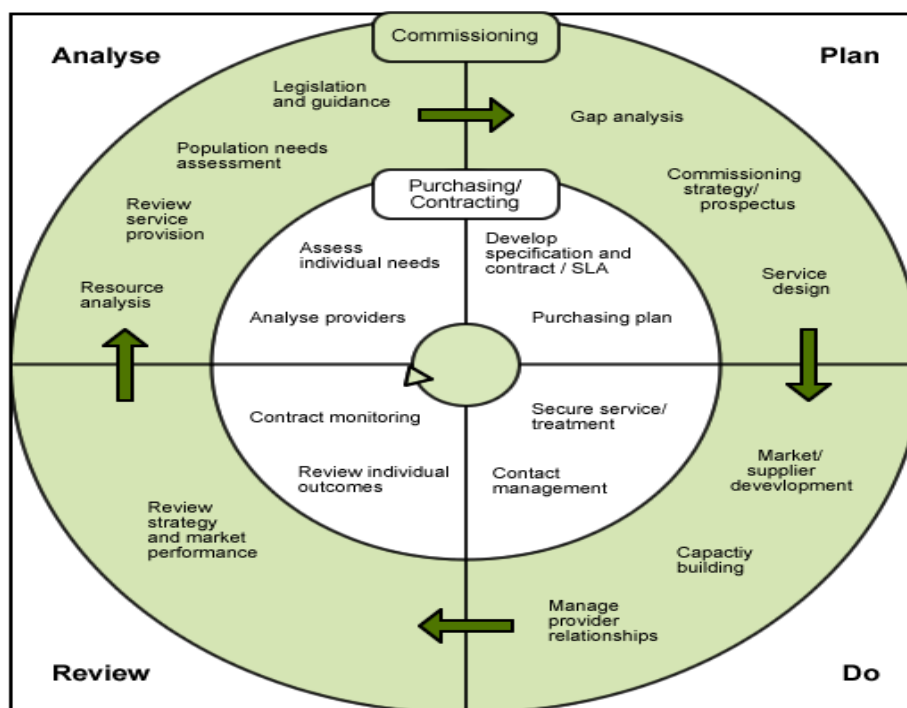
Commissioning

Analyse

Plan

Legislation and guidance

Gap analysis

Population needs assessment

Commissioning strategy/ prospectus

Purchasing/ Contracting

Review service provision

Assess individual needs

Develop specification and contract / SLA

Service design

Resource analysis

Analyse providers

Purchasing plan

Contract monitoring

Secure service/ treatment

Review individual outcomes

Contact management

Market/ supplier devevlopment

Review strategy and market performance

Capactiy building

Manage provider relationships

Review

Do